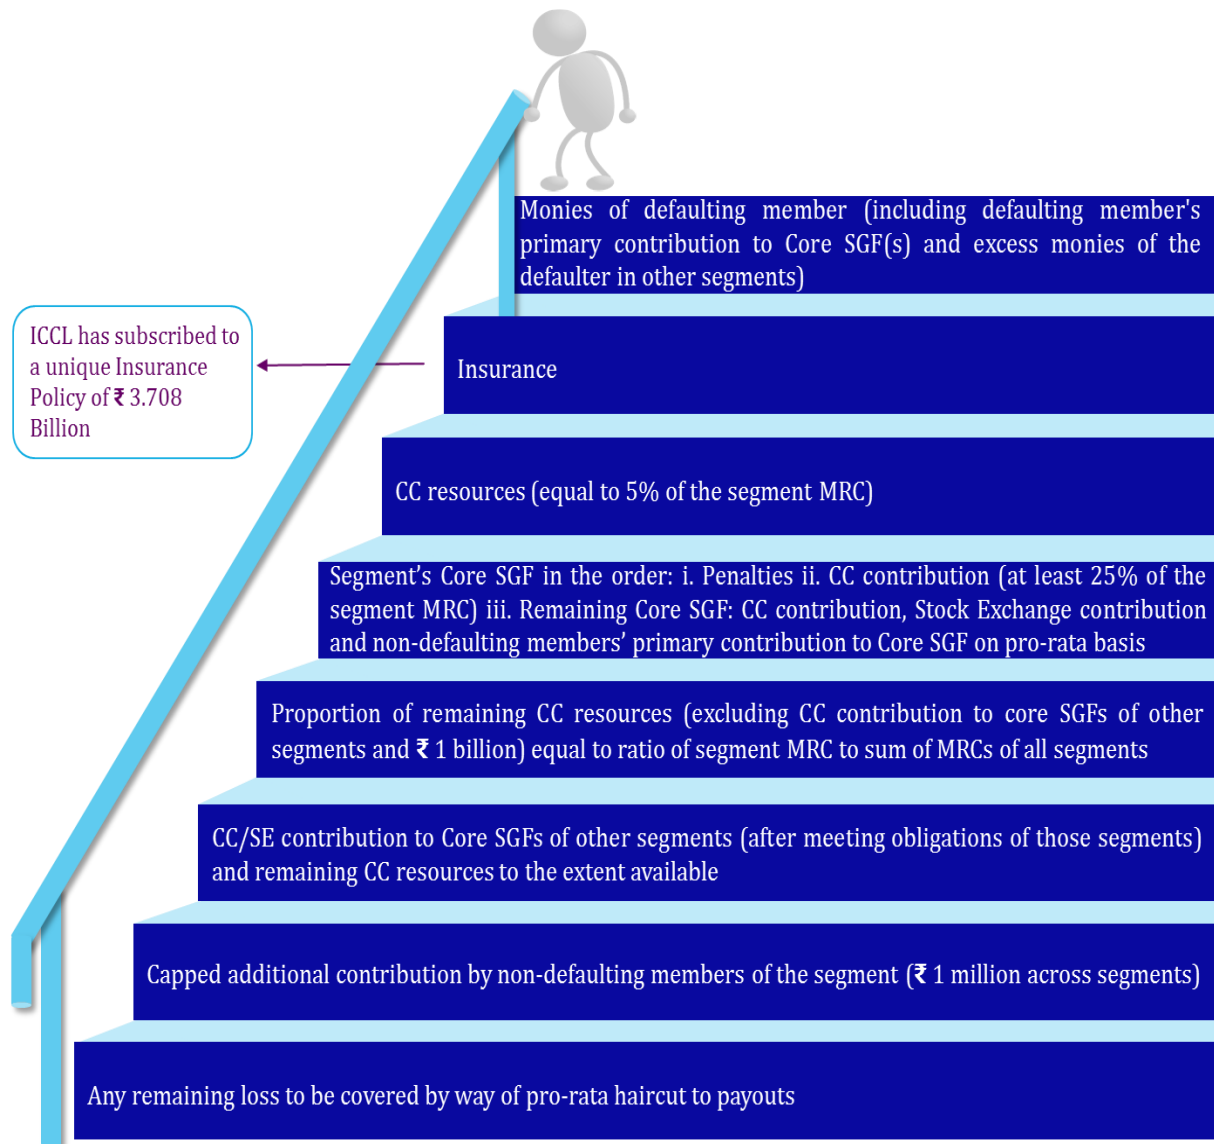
Monies of defaulting member (including defaulting member's primary contribution to Core SGF(s) and excess monies of the defaulter in other segments)

ICCL has subscribed to a unique Insurance Policy of ₹ 3.708 Billion

Insurance

CC resources (equal to 5% of the segment MRC)

Segment's Core SGF in the order: i. Penalties ii. CC contribution (at least 25% of the segment MRC) iii. Remaining Core SGF: CC contribution, Stock Exchange contribution and non-defaulting members' primary contribution to Core SGF on pro-rata basis

Proportion of remaining CC resources (excluding CC contribution to core SGFs of other segments and ₹ 1 billion) equal to ratio of segment MRC to sum of MRCs of all segments

CC/SE contribution to Core SGFs of other segments (after meeting obligations of those segments) and remaining CC resources to the extent available

Capped additional contribution by non-defaulting members of the segment (₹ 1 million across segments)

Any remaining loss to be covered by way of pro-rata haircut to payouts